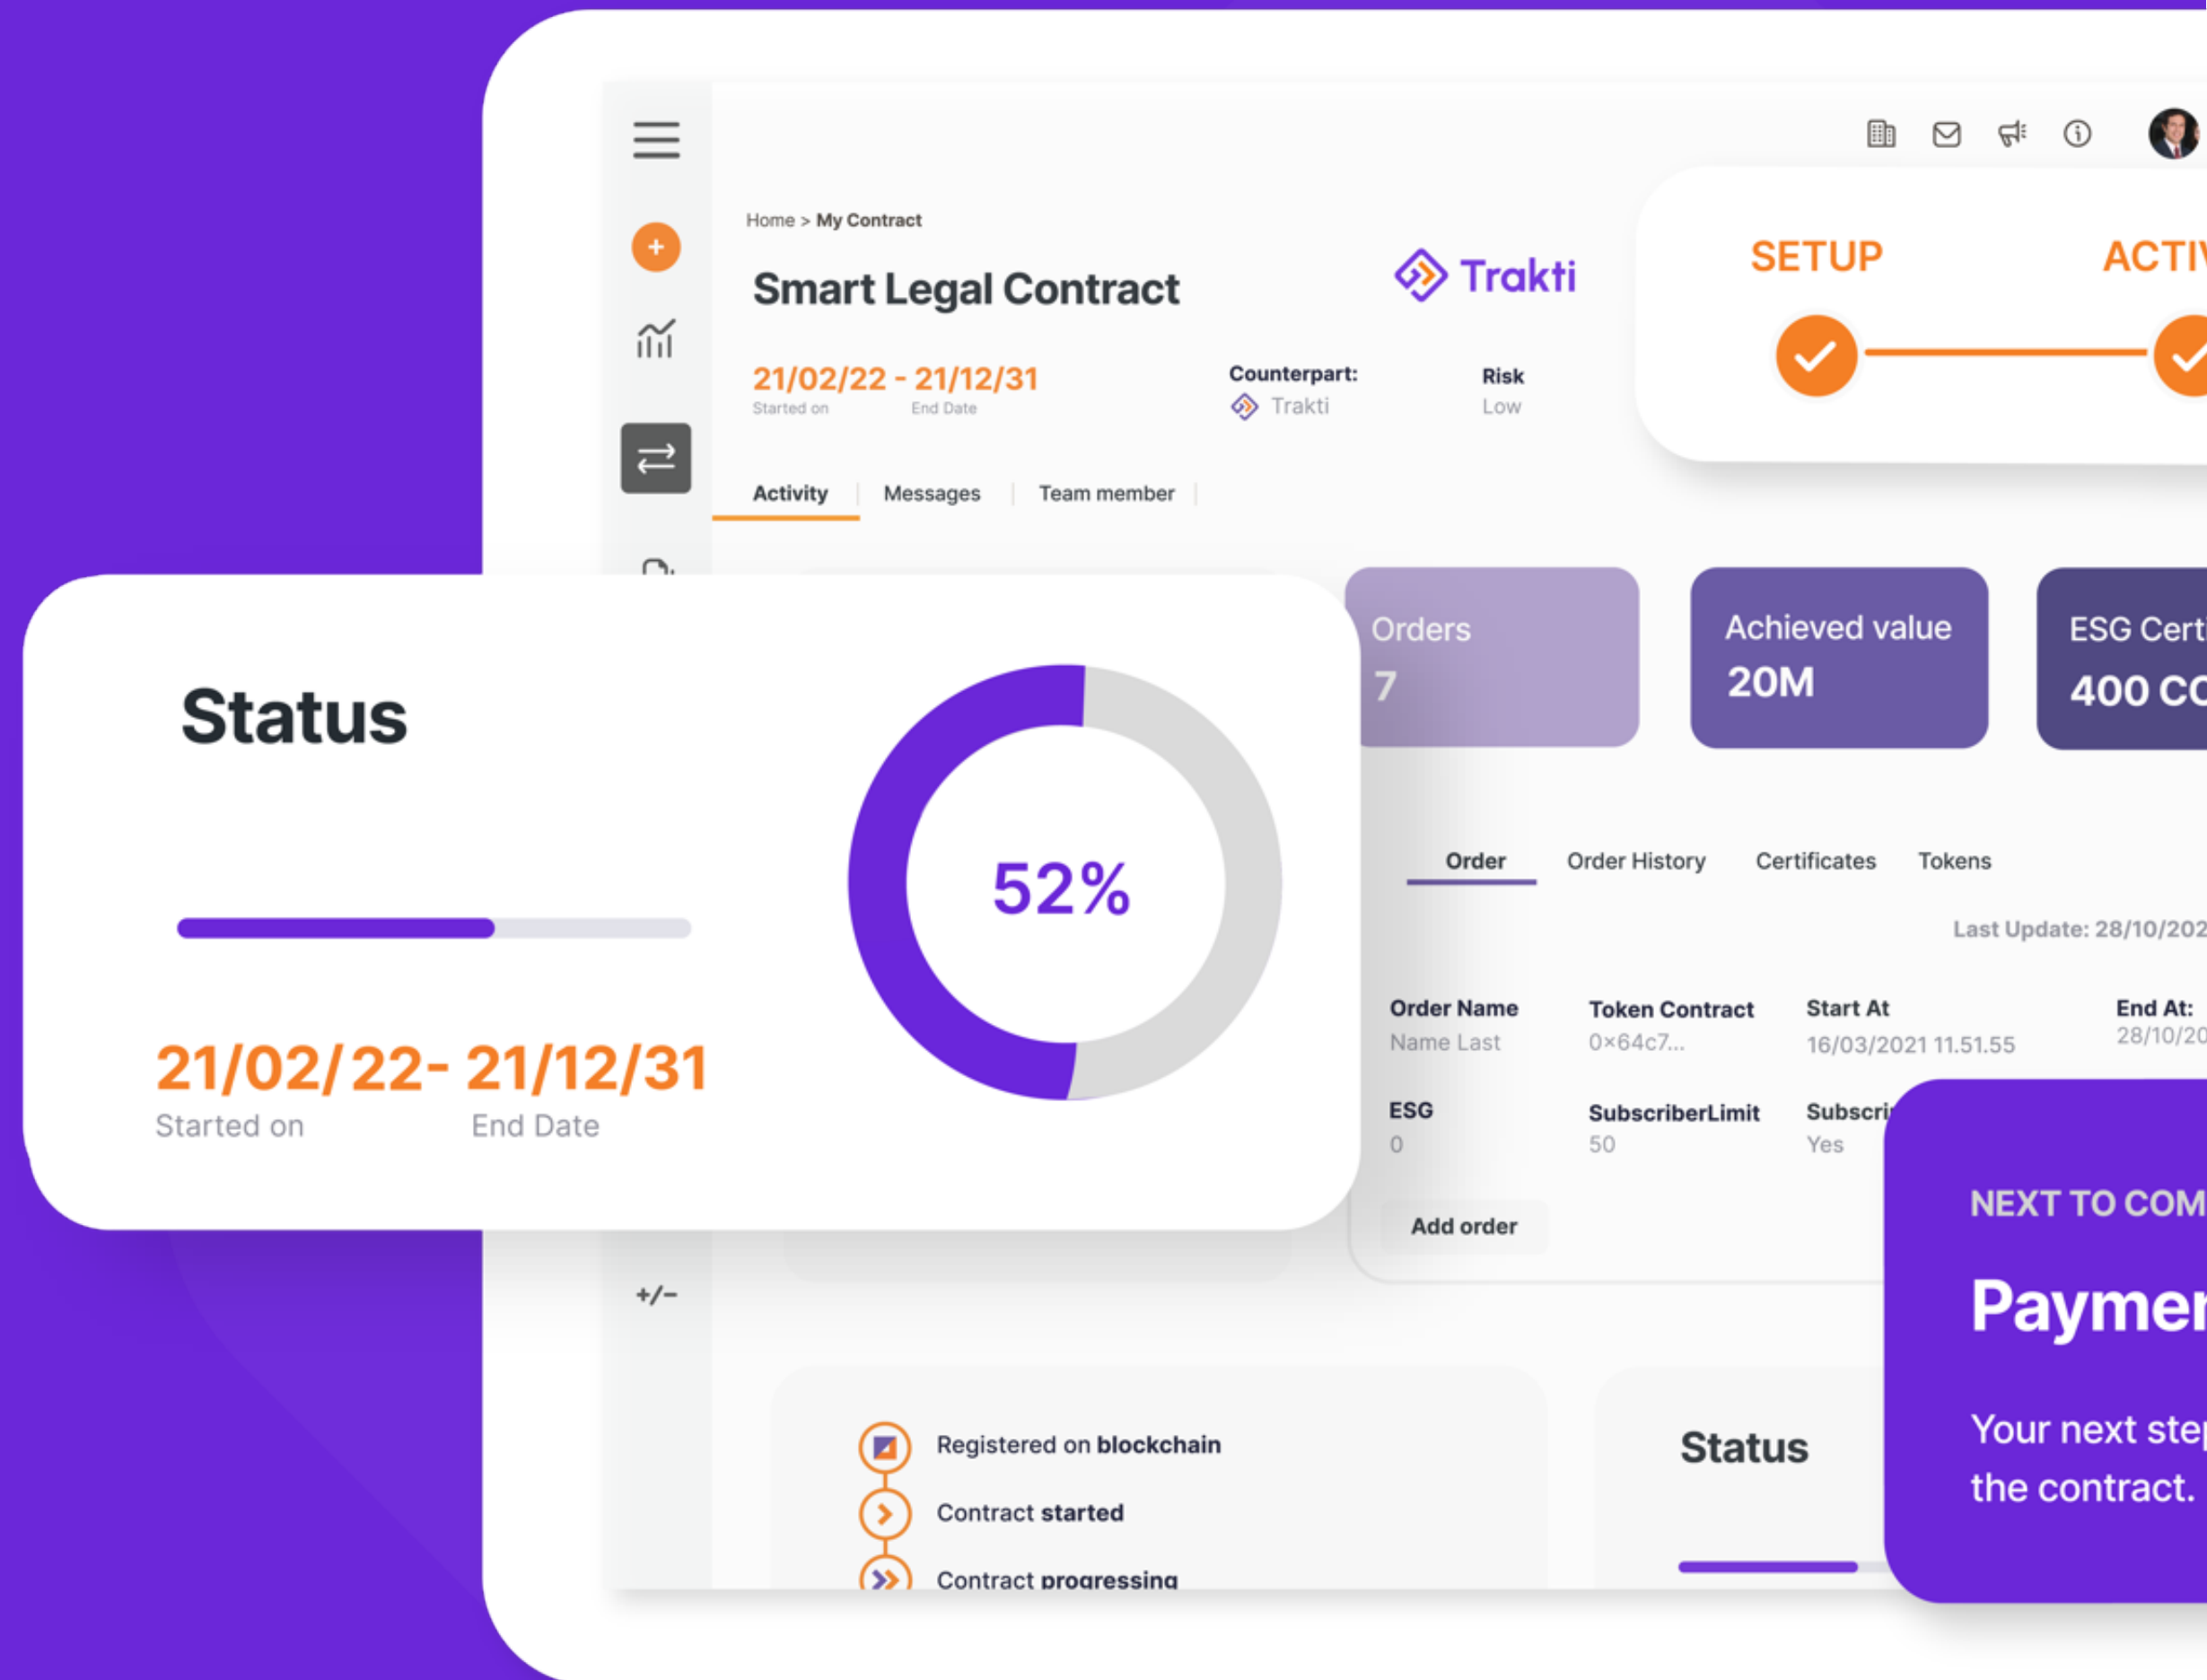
Home > My Contract

Smart Legal Contract

Trakti

21/02/22 - 21/12/31
Started on End Date

Counterpart:
Trakti

Risk
Low

SETUP

ACTI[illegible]

Activity | Messages | Team member

Status

52%

21/02/22- 21/12/31
Started on End Date

Orders
7

Achieved value
20M

ESG Cert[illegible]
400 C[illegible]

Order Order History Certificates Tokens

Last Update: 28/10/202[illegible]

Order Name
Name Last

Token Contract
0×64c7...

Start At
16/03/2021 11.51.55

End At:
28/10/20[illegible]

ESG
0

SubscriberLimit
50

Subscri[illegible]
Yes

Add order

+/−

NEXT TO COM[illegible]

Paymen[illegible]

Your next ste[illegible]
the contract.

Registered on blockchain

Contract started

Contract progressing

Status